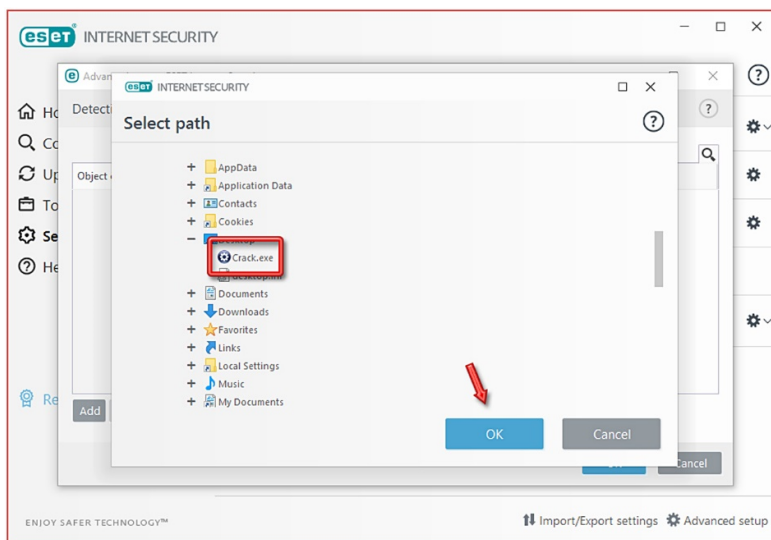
eset INTERNET SECURITY

Ho
Co
Up
To
Se
He
Re

Advan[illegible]
Detecti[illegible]
Object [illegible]
Add

eset INTERNET SECURITY
Select path

+ AppData
+ Application Data
+ Contacts
+ Cookies
− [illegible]
Crack.exe
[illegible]
+ Documents
+ Downloads
+ Favorites
+ Links
+ Local Settings
+ Music
+ My Documents

OK
Cancel

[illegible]
Cancel

ENJOY SAFER TECHNOLOGY™
Import/Export settings
Advanced setup